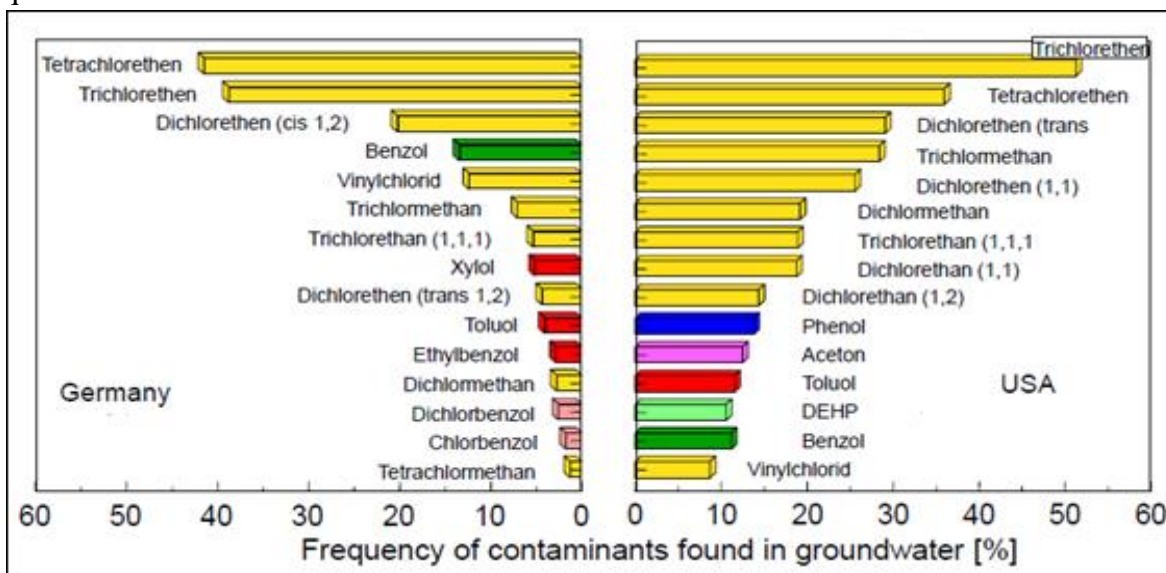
Tetrachlorethen
Trichlorethen
Dichlorethen (cis 1,2)
Benzol
Vinylchlorid
Trichlormethan
Trichlorethan (1,1,1)
Xylol
Dichlorethen (trans 1,2)
Toluol
Ethylbenzol
Dichlormethan
Dichlorbenzol
Chlorbenzol
Tetrachlormethan

Germany

Trichlorethen
Tetrachlorethen
Dichlorethen (trans
Trichlormethan
Dichlorethen (1,1)
Dichlormethan
Trichlorethan (1,1,1
Dichlorethan (1,1)
Dichlorethan (1,2)
Phenol
Aceton
Toluol
DEHP
Benzol
Vinylchlorid

USA

60 50 40 30 20 10 0 0 10 20 30 40 50 60
Frequency of contaminants found in groundwater [%]